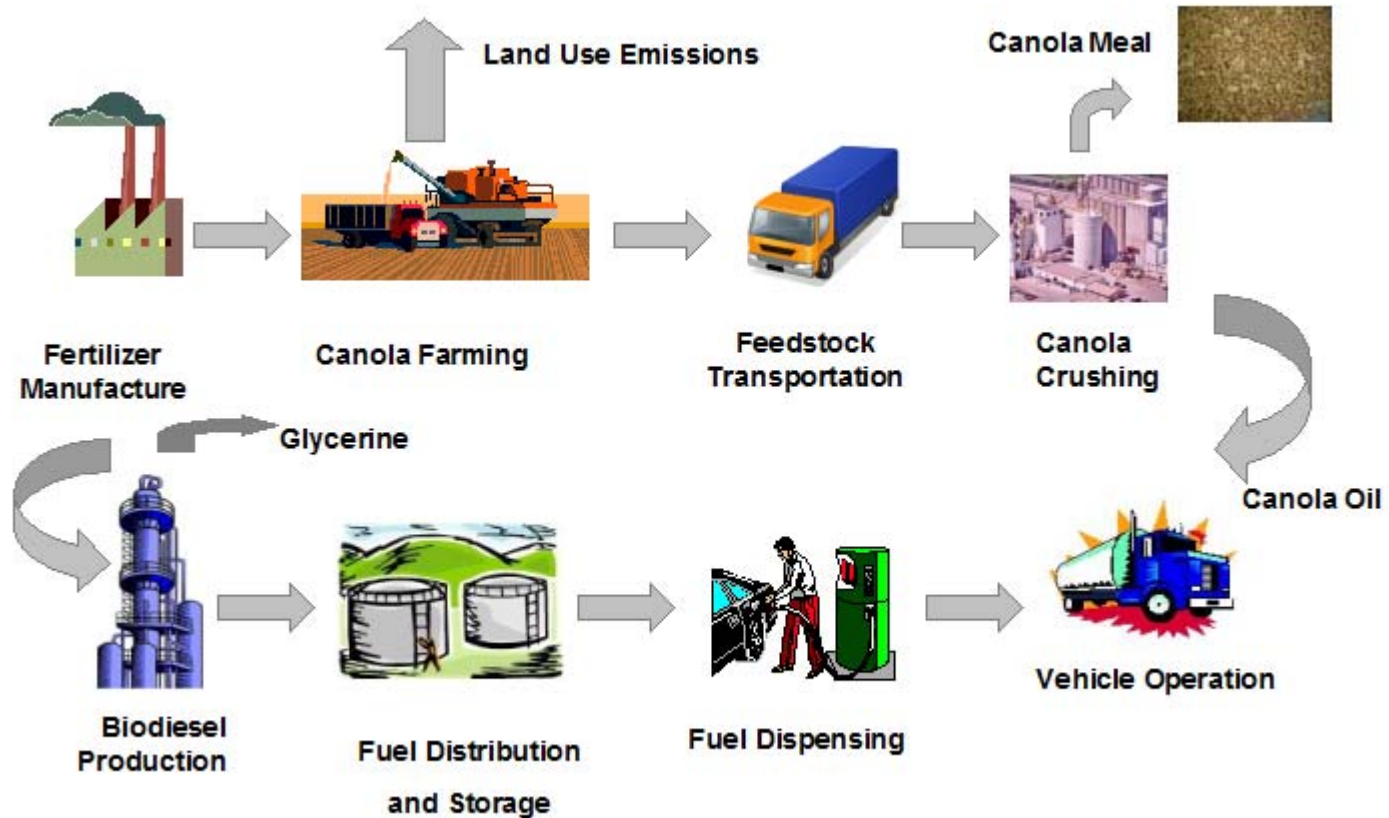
Land Use Emissions

Canola Meal

Fertilizer Manufacture

Canola Farming

Feedstock Transportation

Canola Crushing

Glycerine

Canola Oil

Biodiesel Production

Fuel Distribution and Storage

Fuel Dispensing

Vehicle Operation